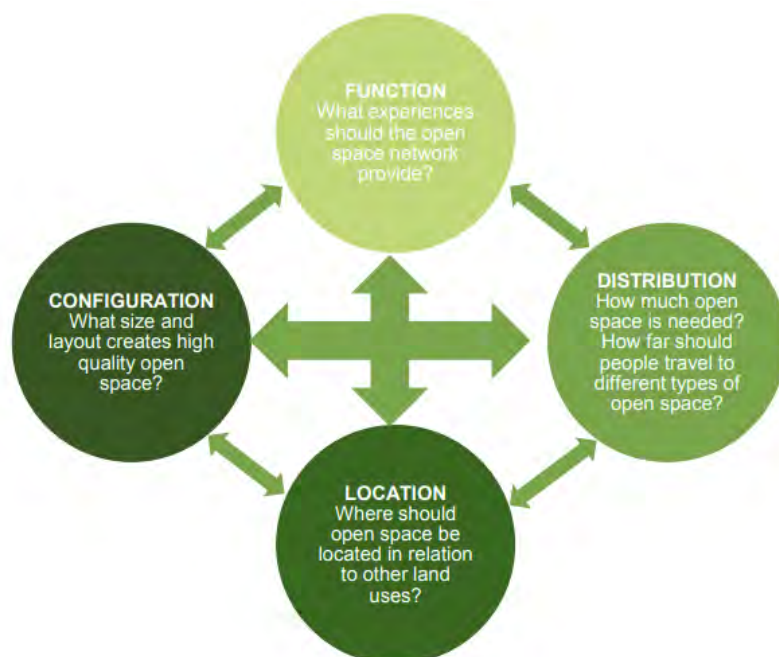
FUNCTION
What experiences should the open space network provide?

CONFIGURATION
What size and layout creates high quality open space?

DISTRIBUTION
How much open space is needed? How far should people travel to different types of open space?

LOCATION
Where should open space be located in relation to other land uses?